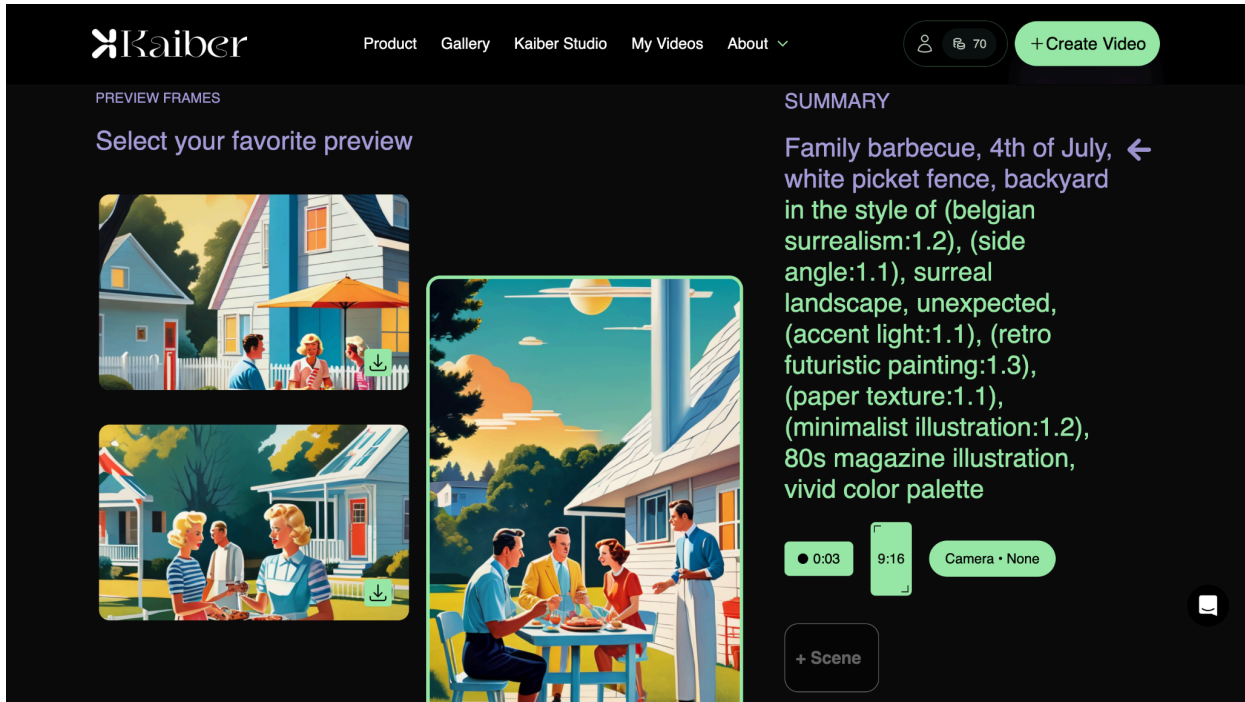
Kaiber

Product Gallery Kaiber Studio My Videos About

70

+Create Video

PREVIEW FRAMES

Select your favorite preview

SUMMARY

Family barbecue, 4th of July, white picket fence, backyard in the style of (belgian surrealism:1.2), (side angle:1.1), surreal landscape, unexpected, (accent light:1.1), (retro futuristic painting:1.3), (paper texture:1.1), (minimalist illustration:1.2), 80s magazine illustration, vivid color palette

0:03

9:16

Camera • None

+ Scene